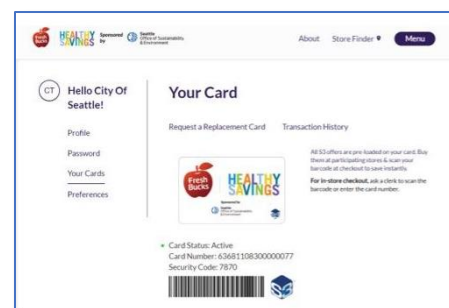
Fresh Bucks HEALTHY SAVINGS Sponsored by Seattle Office of Sustainability & Environment

About Store Finder Menu

CT Hello City Of Seattle!

Profile

Password

Your Cards

Preferences

Your Card

Request a Replacement Card Transaction History

Fresh Bucks HEALTHY SAVINGS Sponsored by Seattle Office of Sustainability & Environment

All $5 offers are pre-loaded on your card. Buy them at participating stores & scan your barcode at checkout to save instantly.

For in-store checkout, ask a clerk to scan the barcode or enter the card number.

Card Status: Active
Card Number: 6368110830000077
Security Code: 7870